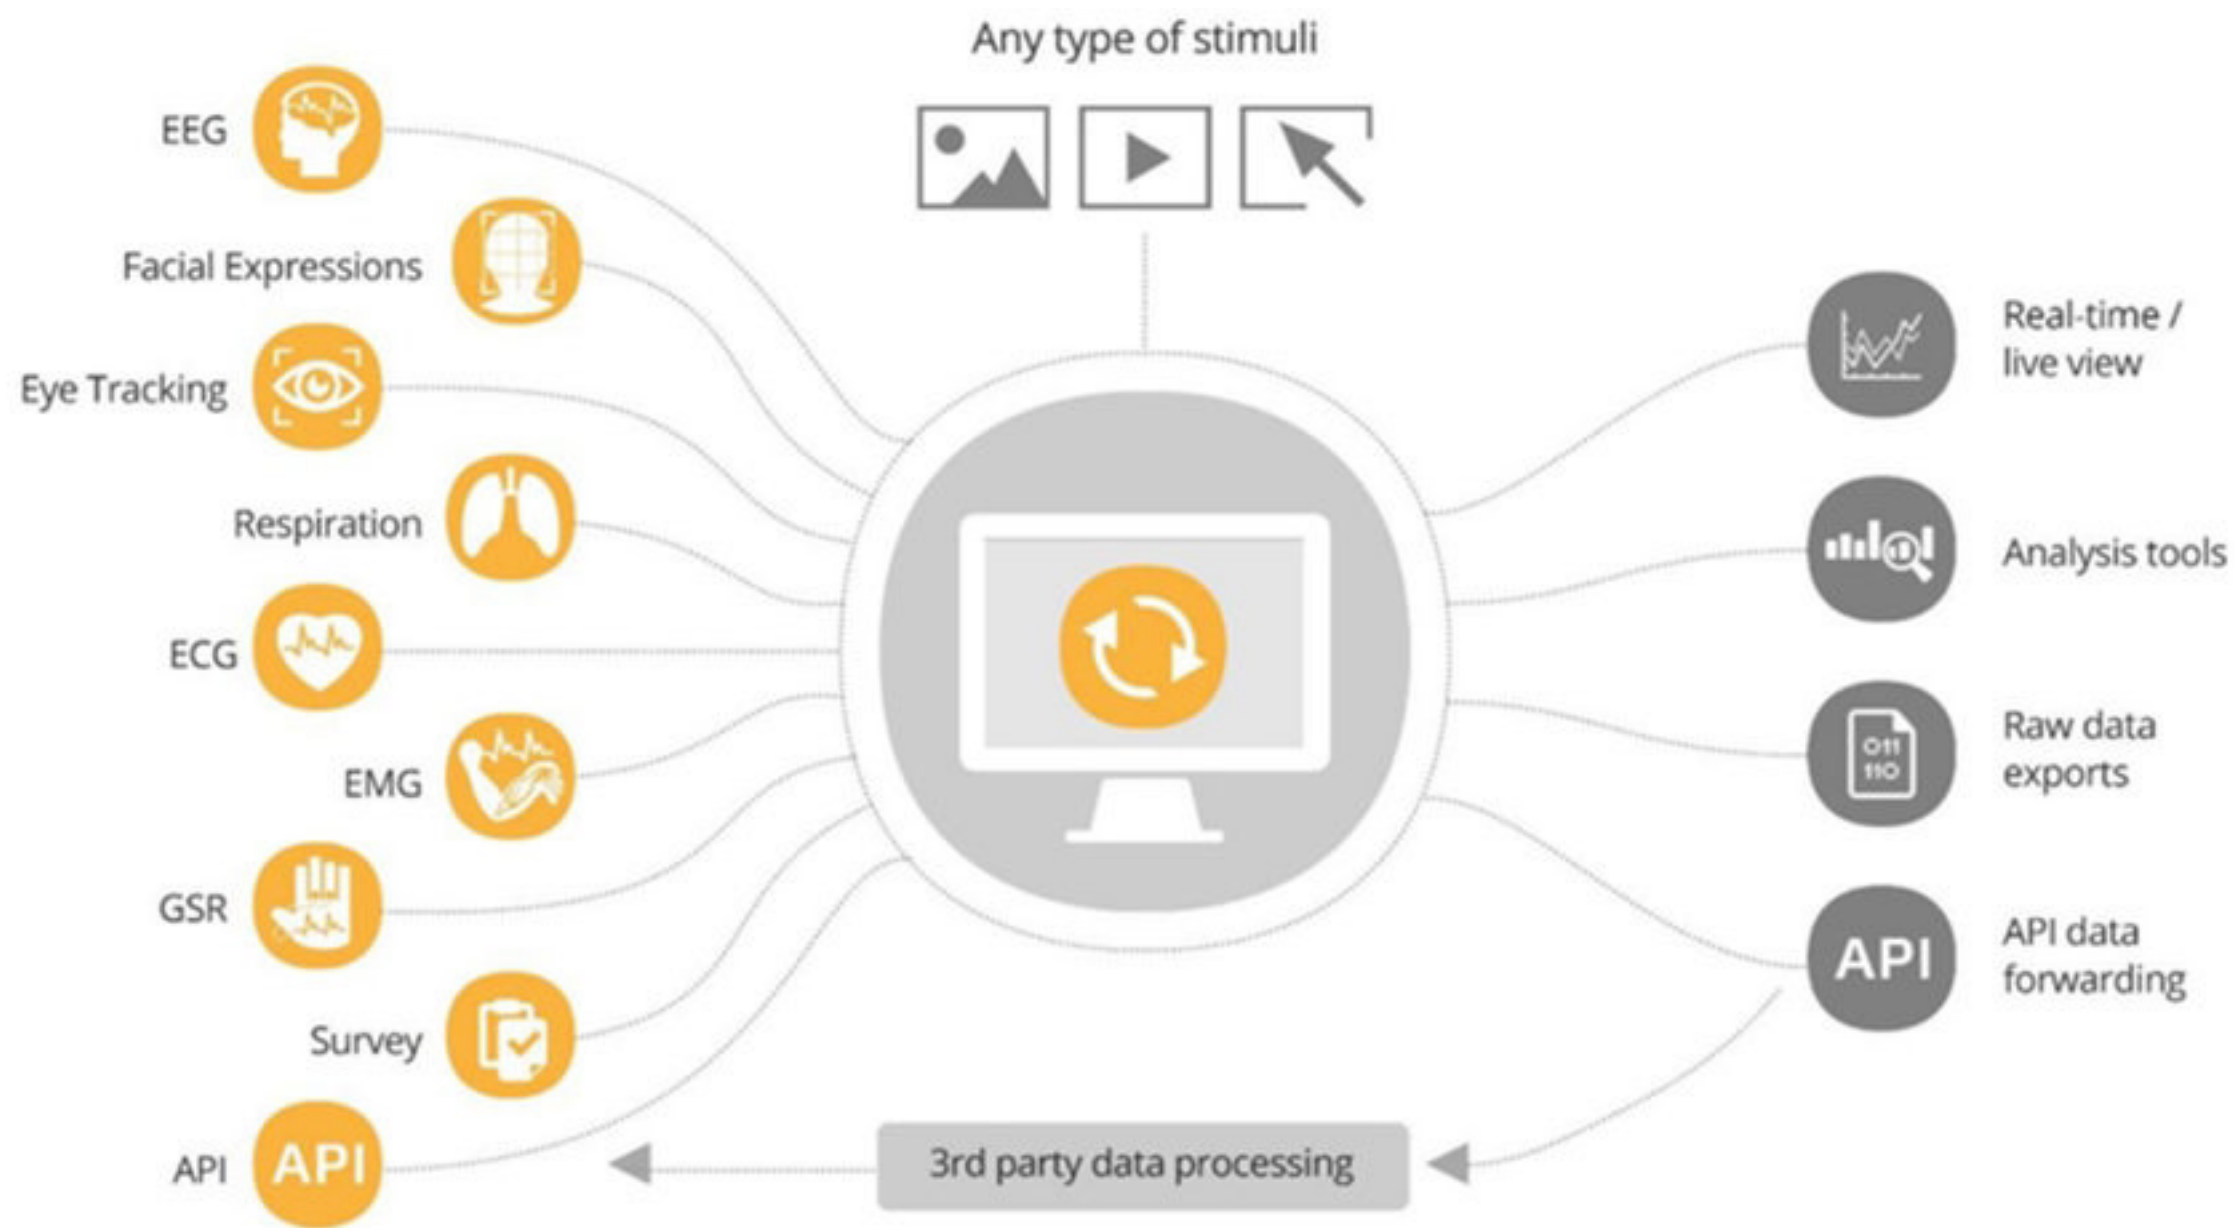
Any type of stimuli

EEG

Facial Expressions

Eye Tracking

Respiration

ECG

EMG

GSR

Survey

API

API

Real-time / live view

Analysis tools

Raw data exports

011
110

API data forwarding

API

3rd party data processing